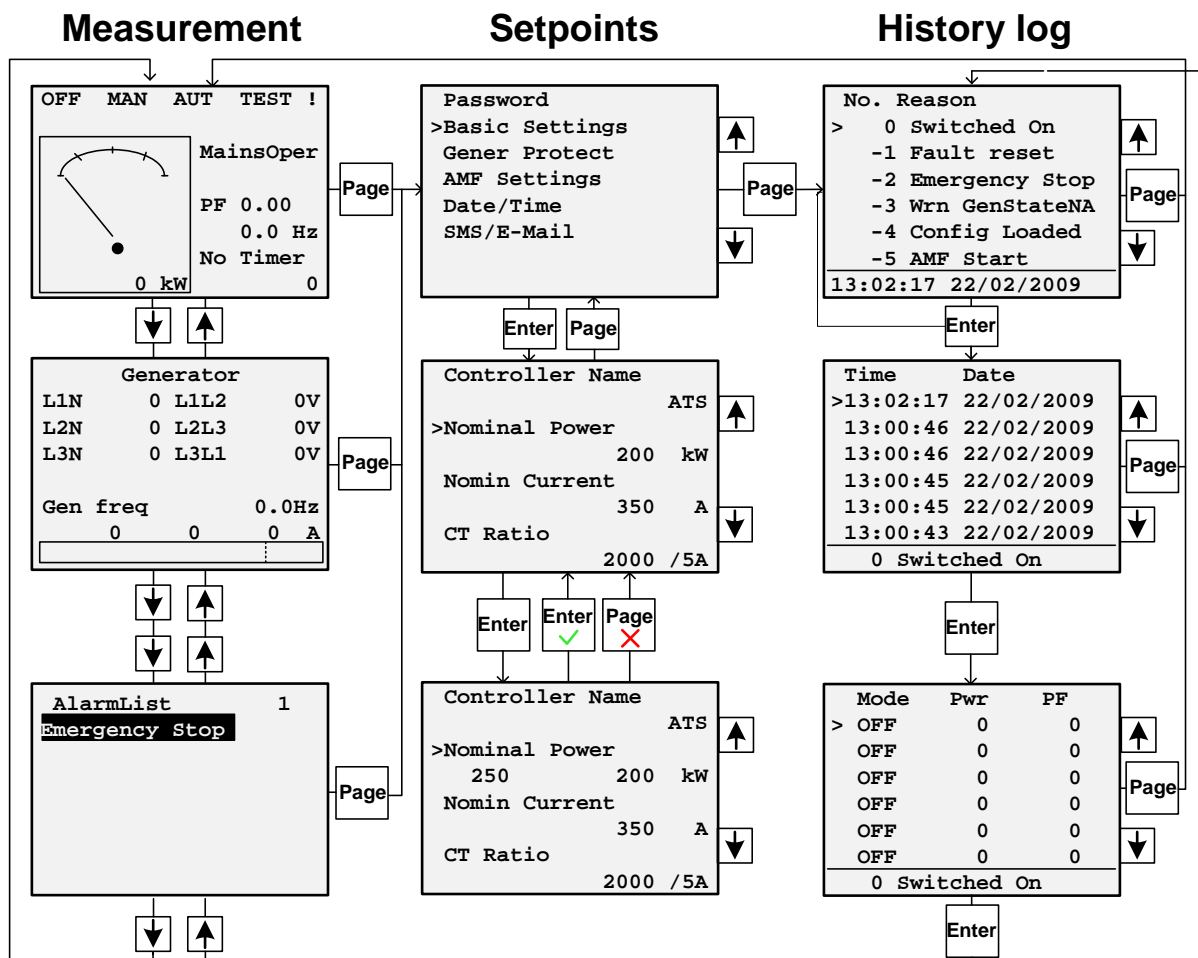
Measurement

Setpoints

History log

OFF MAN AUT TEST !

MainsOper

PF 0.00
0.0 Hz
No Timer
0 kW 0

Page

Generator
L1N 0 L1L2 0V
L2N 0 L2L3 0V
L3N 0 L3L1 0V

Gen freq 0.0Hz
0 0 0 A

Page

AlarmList 1
Emergency Stop

Page

Password
>Basic Settings
Gener Protect
AMF Settings
Date/Time
SMS/E-Mail

Page

Enter
Page

Controller Name
ATS
>Nominal Power
200 kW
Nomin Current
350 A
CT Ratio
2000 /5A

Enter
Enter
Page

Controller Name
ATS
>Nominal Power
250 200 kW
Nomin Current
350 A
CT Ratio
2000 /5A

No. Reason
> 0 Switched On
-1 Fault reset
-2 Emergency Stop
-3 Wrn GenStateNA
-4 Config Loaded
-5 AMF Start
13:02:17 22/02/2009

Page

Enter

Time Date
>13:02:17 22/02/2009
13:00:46 22/02/2009
13:00:46 22/02/2009
13:00:45 22/02/2009
13:00:45 22/02/2009
13:00:43 22/02/2009
0 Switched On

Page

Enter

Mode Pwr PF
> OFF 0 0
OFF 0 0
OFF 0 0
OFF 0 0
OFF 0 0
OFF 0 0
0 Switched On

Page

Enter